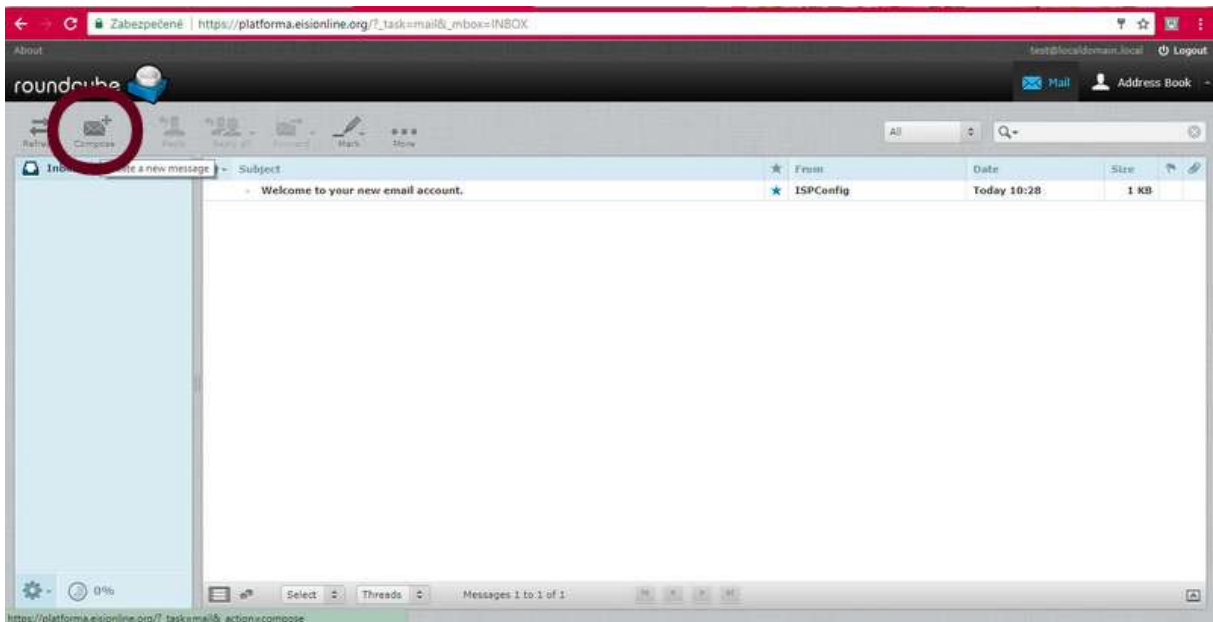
Zabezpečené | https://platforma.eisionline.org/?_task=mail&_mbox=INBOX

About

test@localdomain.local Logout

roundcube

Mail Address Book

Refresh Compose Reply Reply all Forward Mark More

All Q-

Inbox Write a new message

Subject | From | Date | Size
---|---|---|---
Welcome to your new email account. | ISPConfig | Today 10:28 | 1 KB

0%

Select Threads Messages 1 to 1 of 1

https://platforma.eisionline.org/?_task=mail&_action=compose